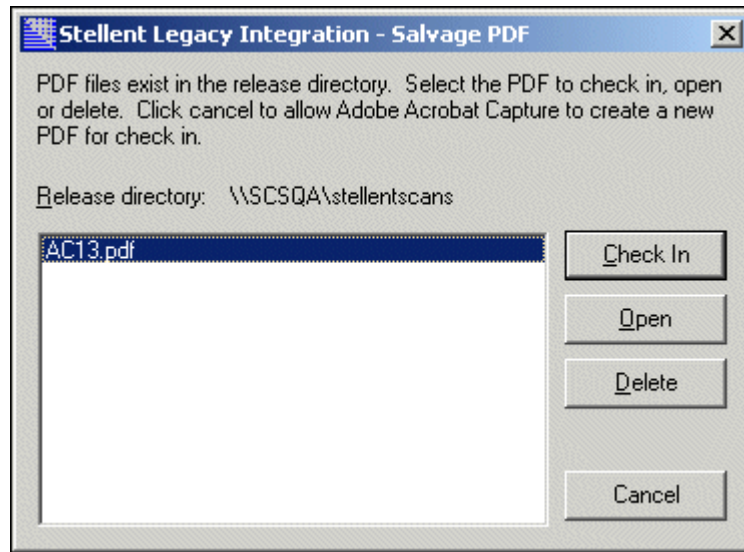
Stellent Legacy Integration - Salvage PDF

PDF files exist in the release directory. Select the PDF to check in, open or delete. Click cancel to allow Adobe Acrobat Capture to create a new PDF for check in.

Release directory: \\SCSQA\stellentscans

AC13.pdf

Check In

Open

Delete

Cancel